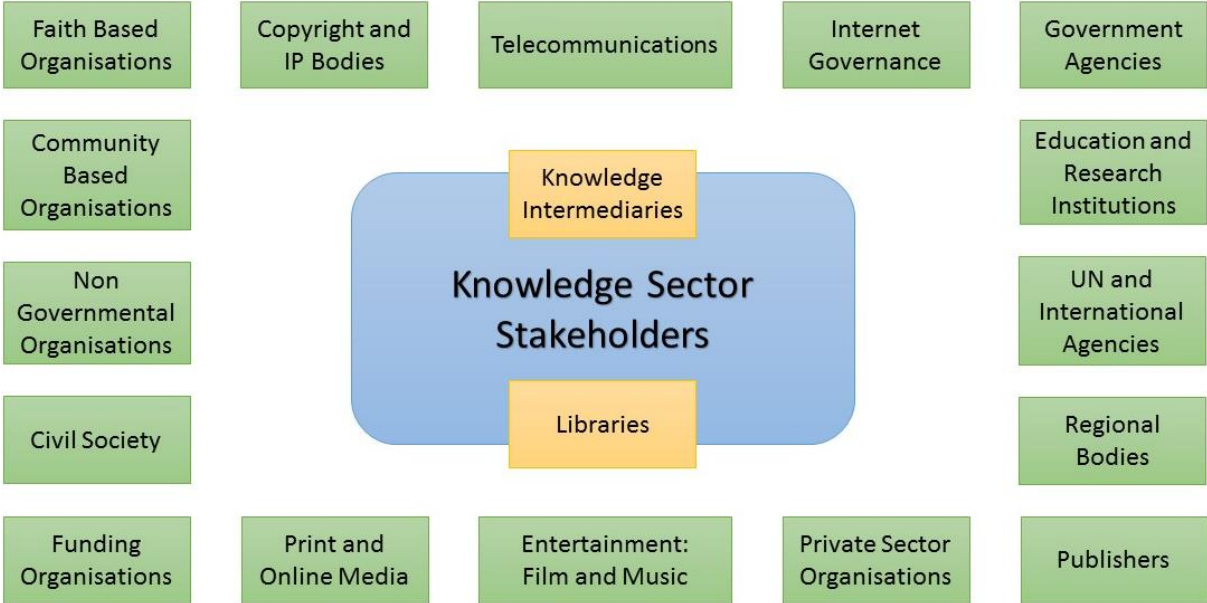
Faith Based Organisations

Copyright and IP Bodies

Telecommunications

Internet Governance

Government Agencies

Community Based Organisations

Education and Research Institutions

Knowledge Intermediaries

Knowledge Sector Stakeholders

Libraries

Non Governmental Organisations

UN and International Agencies

Civil Society

Regional Bodies

Funding Organisations

Print and Online Media

Entertainment: Film and Music

Private Sector Organisations

Publishers